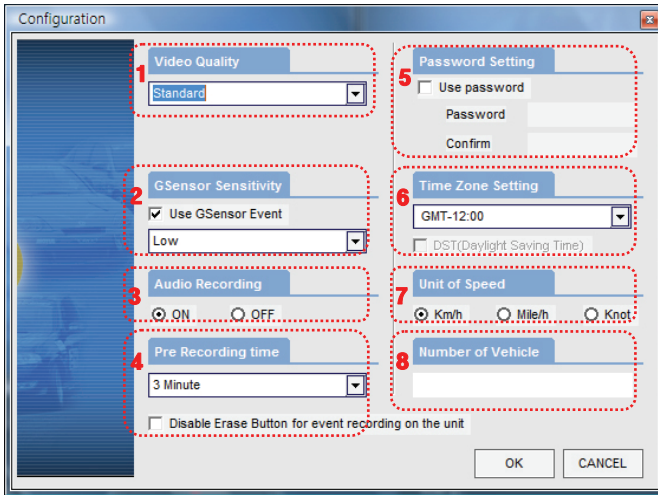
Configuration

1
Video Quality
Standard

2
GSensor Sensitivity
Use GSensor Event
Low

3
Audio Recording
ON OFF

4
Pre Recording time
3 Minute

Disable Erase Button for event recording on the unit

5
Password Setting
Use password
Password
Confirm

6
Time Zone Setting
GMT-12:00
DST(Daylight Saving Time)

7
Unit of Speed
Km/h Mile/h Knot

8
Number of Vehicle

OK CANCEL